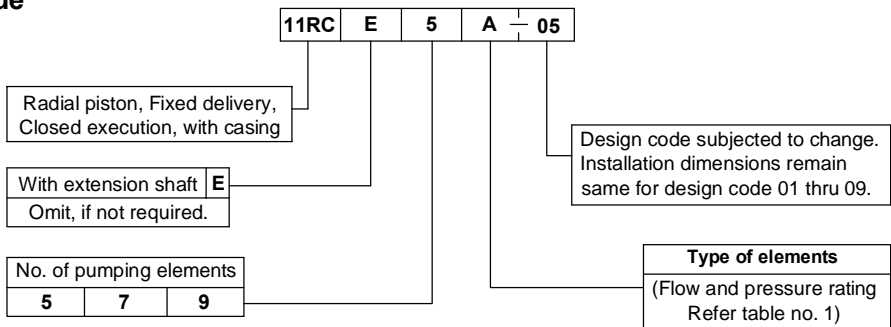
de

| 11RC | E | 5 | A — 05 |
|---|---|---|---|

Radial piston, Fixed delivery, Closed execution, with casing

With extension shaft **E**
Omit, if not required.

No. of pumping elements

| 5 | 7 | 9 |
|---|---|---|

Design code subjected to change. Installation dimensions remain same for design code 01 thru 09.

**Type of elements**
(Flow and pressure rating Refer table no. 1)